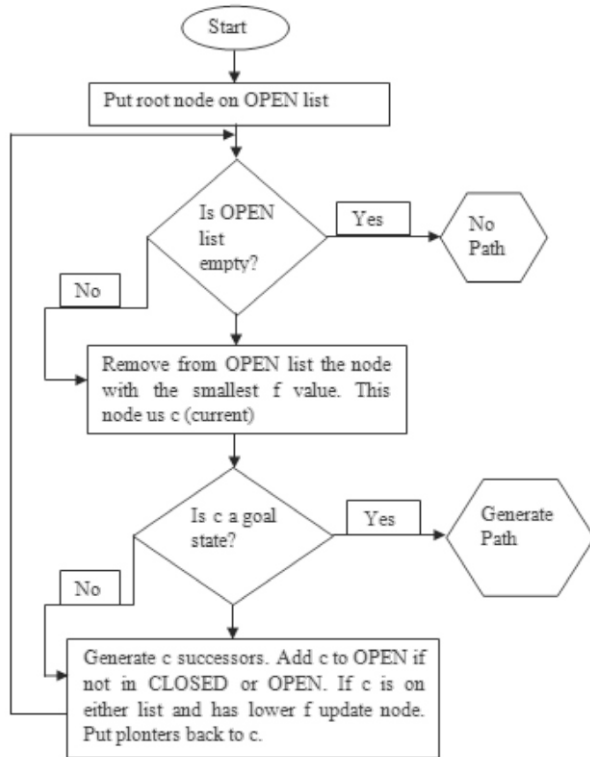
Start

Put root node on OPEN list

Is OPEN list empty?

Yes

No Path

No

Remove from OPEN list the node with the smallest f value. This node us c (current)

Is c a goal state?

Yes

Generate Path

No

Generate c successors. Add c to OPEN if not in CLOSED or OPEN. If c is on either list and has lower f update node. Put plonters back to c.